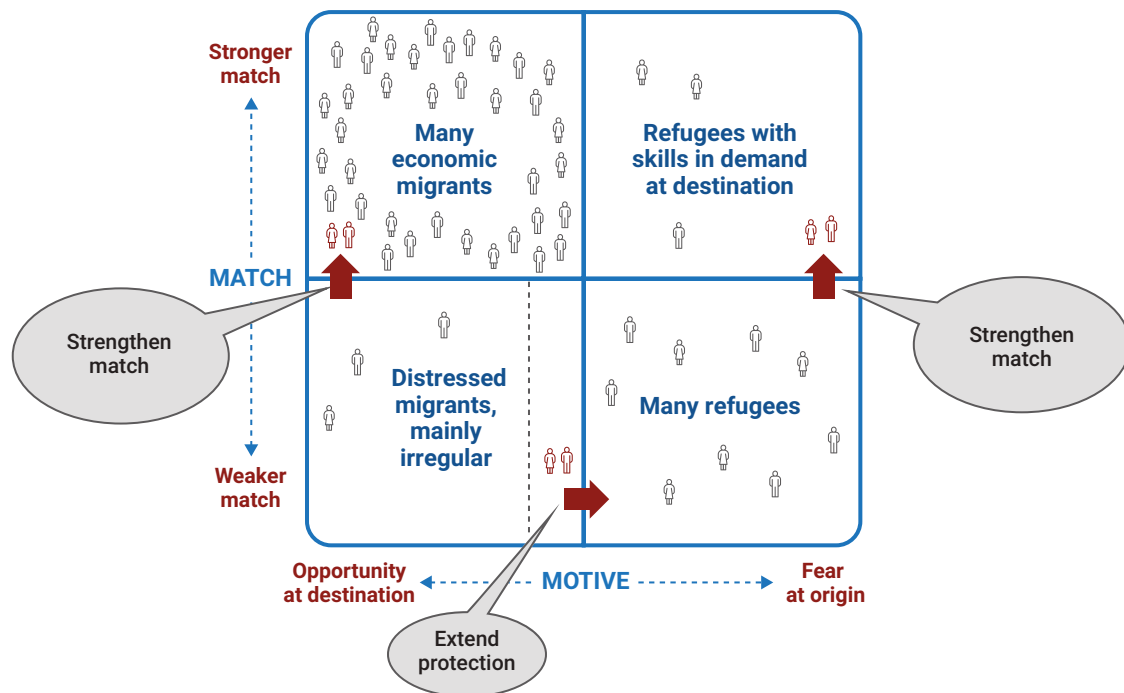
Stronger match

MATCH

Weaker match

Many economic migrants

Refugees with skills in demand at destination

Distressed migrants, mainly irregular

Many refugees

Strengthen match

Strengthen match

Opportunity at destination

MOTIVE

Fear at origin

Extend protection